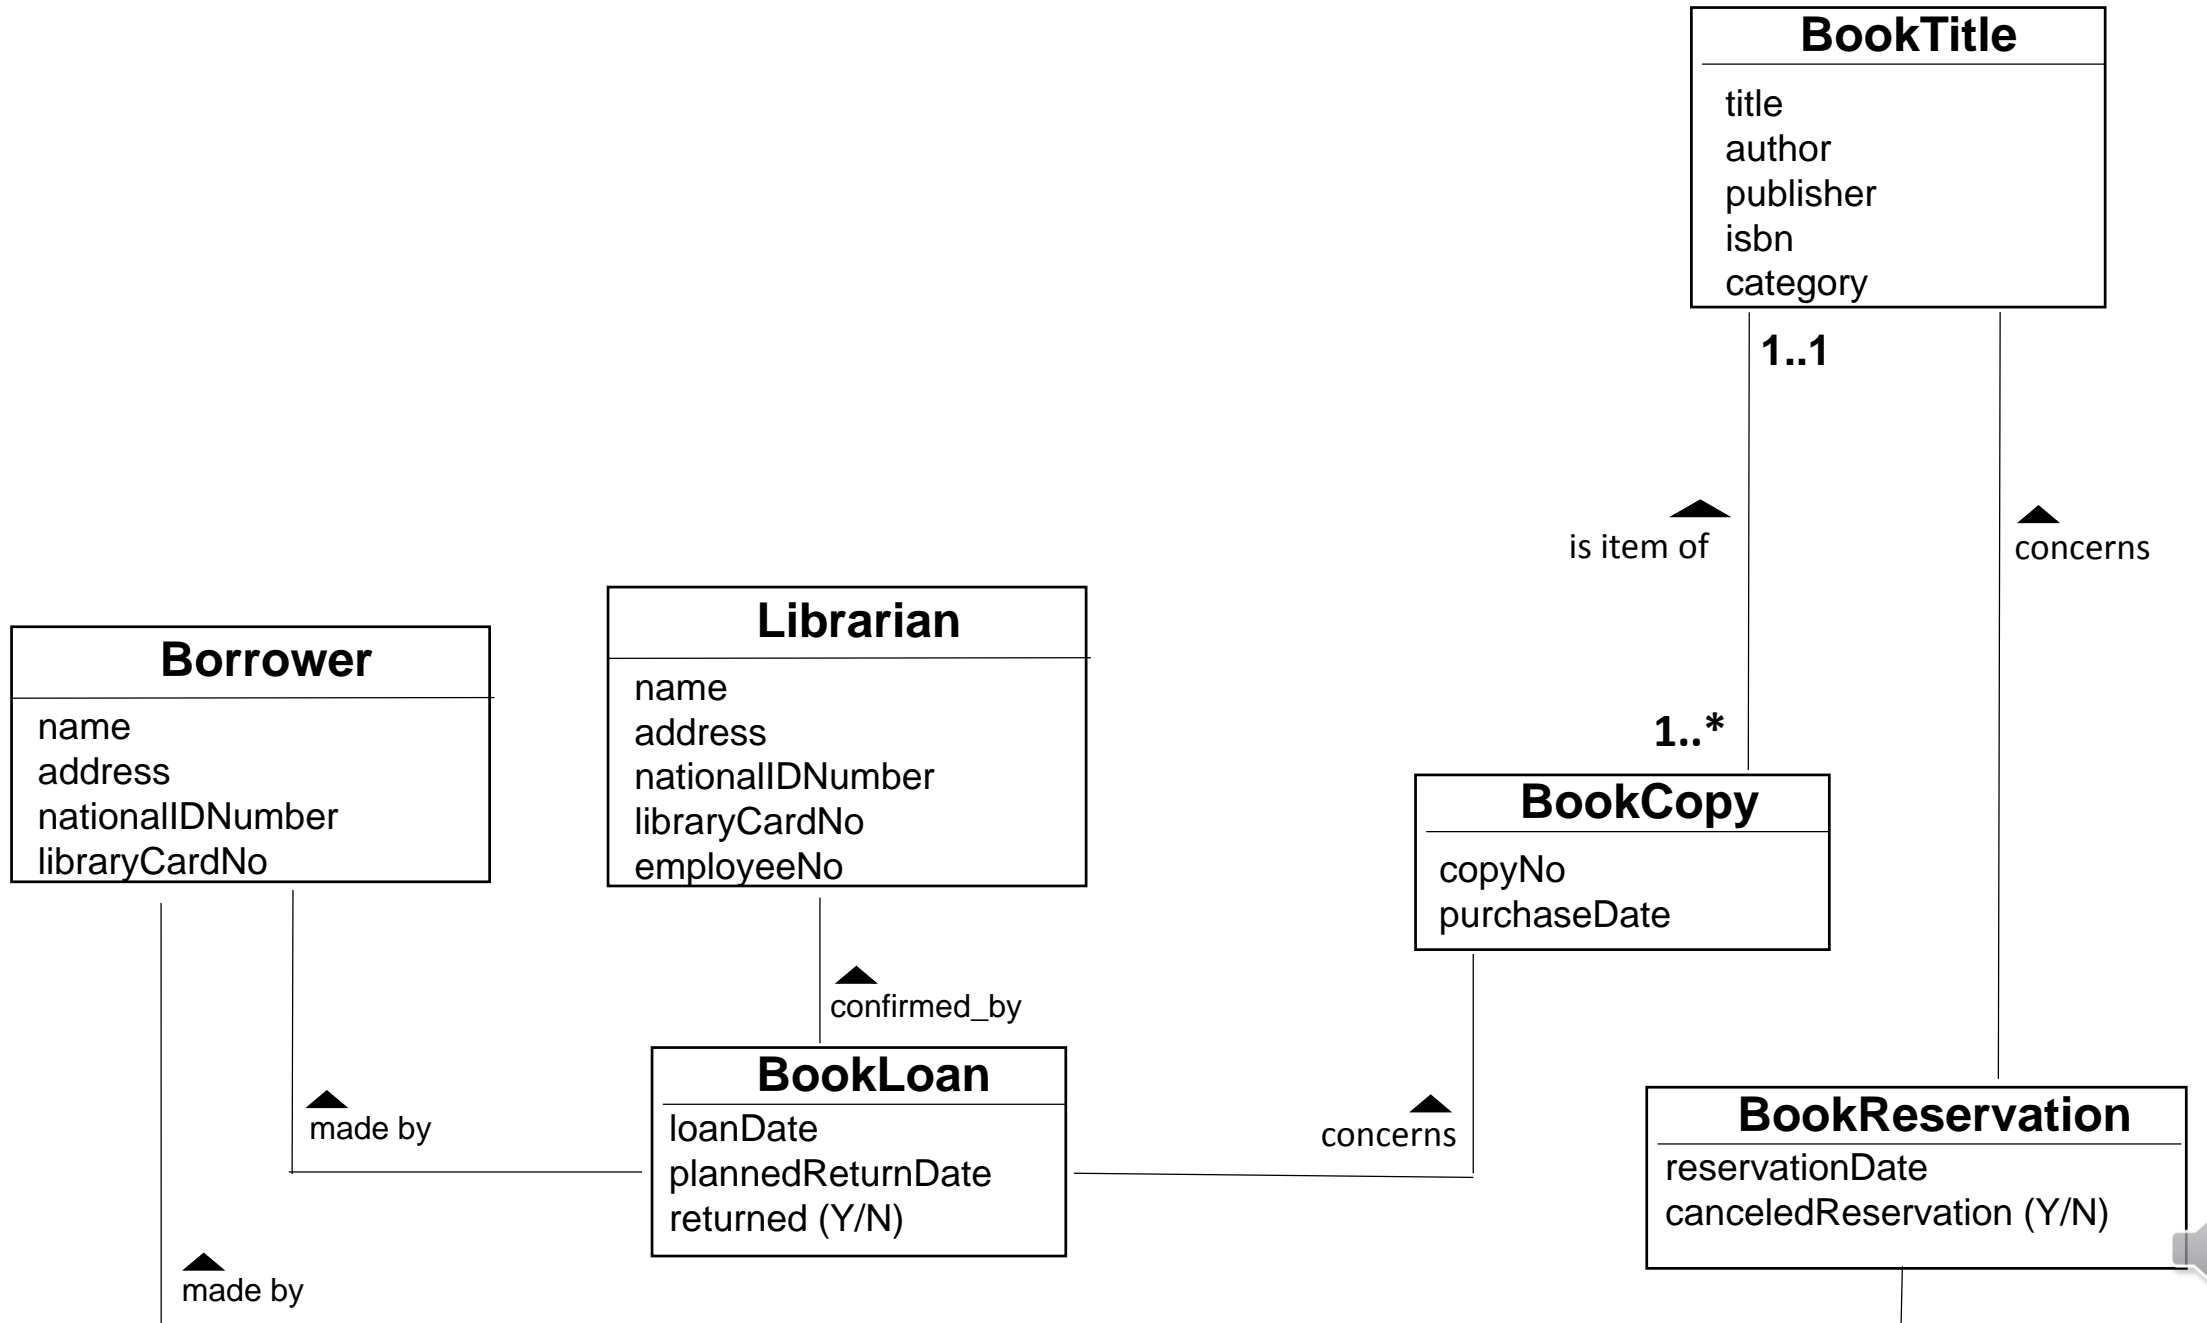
BookTitle
title
author
publisher
isbn
category

1..1

is item of

concerns

Borrower
name
address
nationalIDNumber
libraryCardNo

Librarian
name
address
nationalIDNumber
libraryCardNo
employeeNo

1..*

BookCopy
copyNo
purchaseDate

confirmed_by

BookLoan
loanDate
plannedReturnDate
returned (Y/N)

made by

concerns

BookReservation
reservationDate
canceledReservation (Y/N)

made by